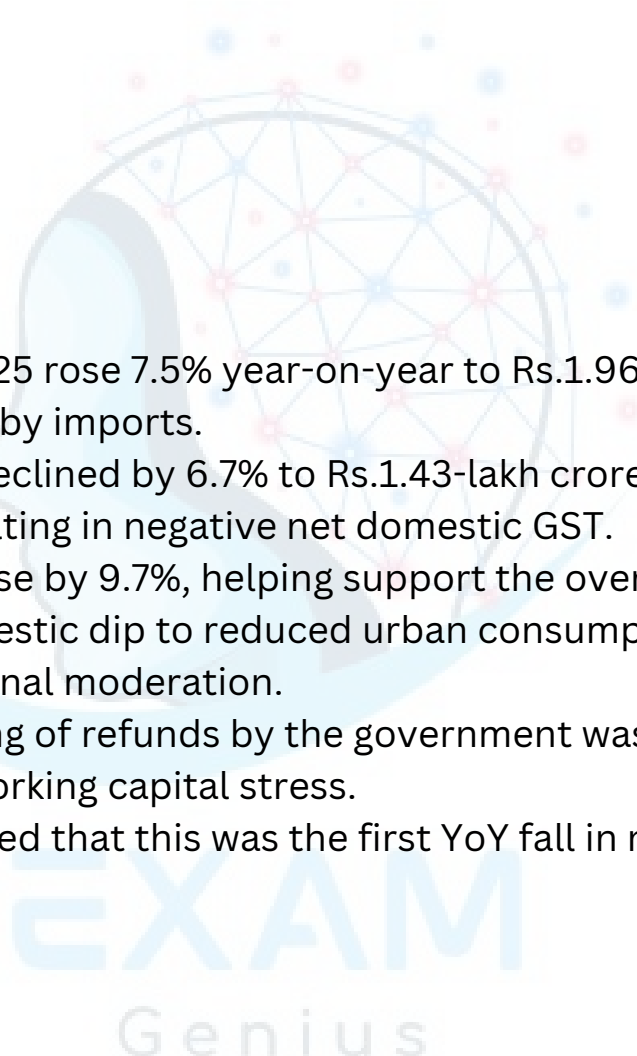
25 rose 7.5% year-on-year to Rs.1.96
by imports.
eclined by 6.7% to Rs.1.43-lakh crore
ting in negative net domestic GST.
se by 9.7%, helping support the over
estic dip to reduced urban consump
nal moderation.
g of refunds by the government was
orking capital stress.
ed that this was the first YoY fall in r

EXAM
Genius